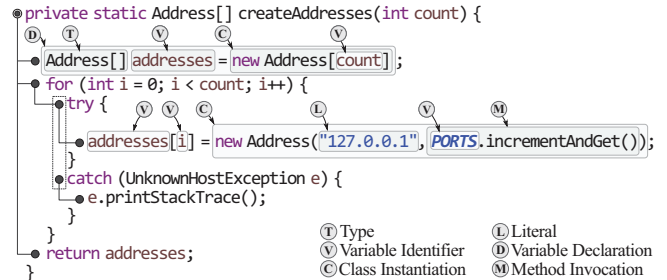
private static Address[] createAddresses(int count) {
D T V C V
Address[] addresses = new Address[count];
for (int i = 0; i < count; i++) {
try {
V V C L V M
addresses[i] = new Address("127.0.0.1", PORTS.incrementAndGet());
}
catch (UnknownHostException e) {
e.printStackTrace();
}
}
return addresses;
}

T Type
V Variable Identifier
C Class Instantiation
L Literal
D Variable Declaration
M Method Invocation